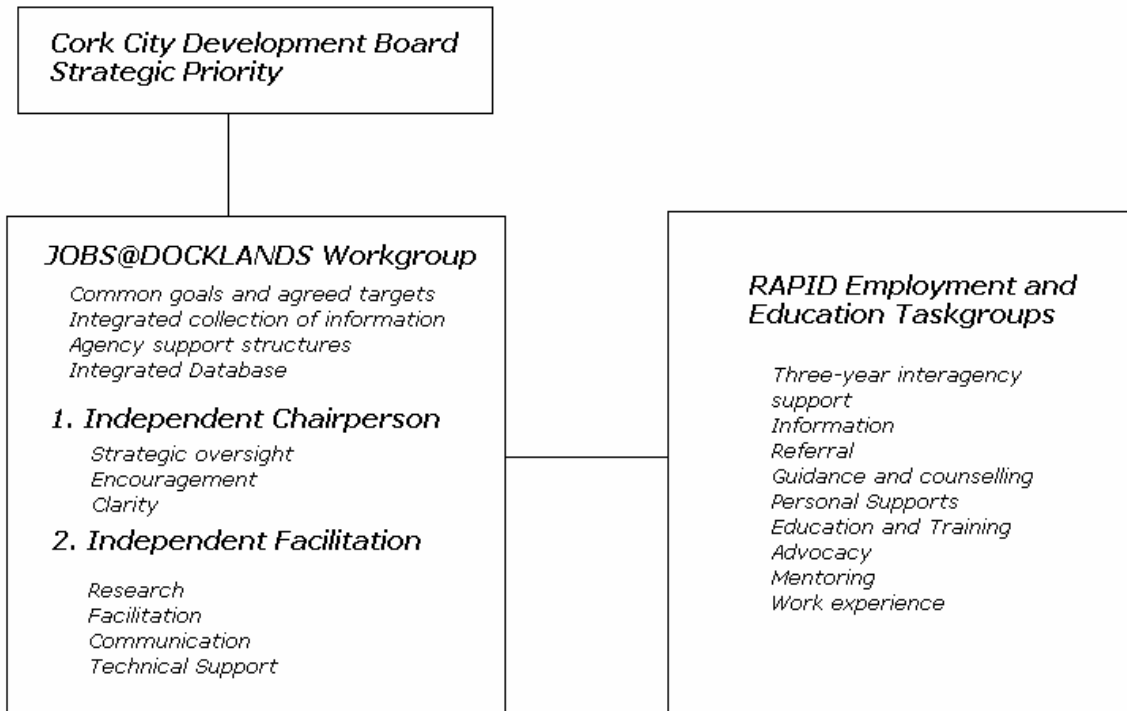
Cork City Development Board Strategic Priority

JOBS@DOCKLANDS Workgroup

Common goals and agreed targets
Integrated collection of information
Agency support structures
Integrated Database

1. Independent Chairperson

Strategic oversight
Encouragement
Clarity

2. Independent Facilitation

Research
Facilitation
Communication
Technical Support

RAPID Employment and Education Taskgroups

Three-year interagency support
Information
Referral
Guidance and counselling
Personal Supports
Education and Training
Advocacy
Mentoring
Work experience